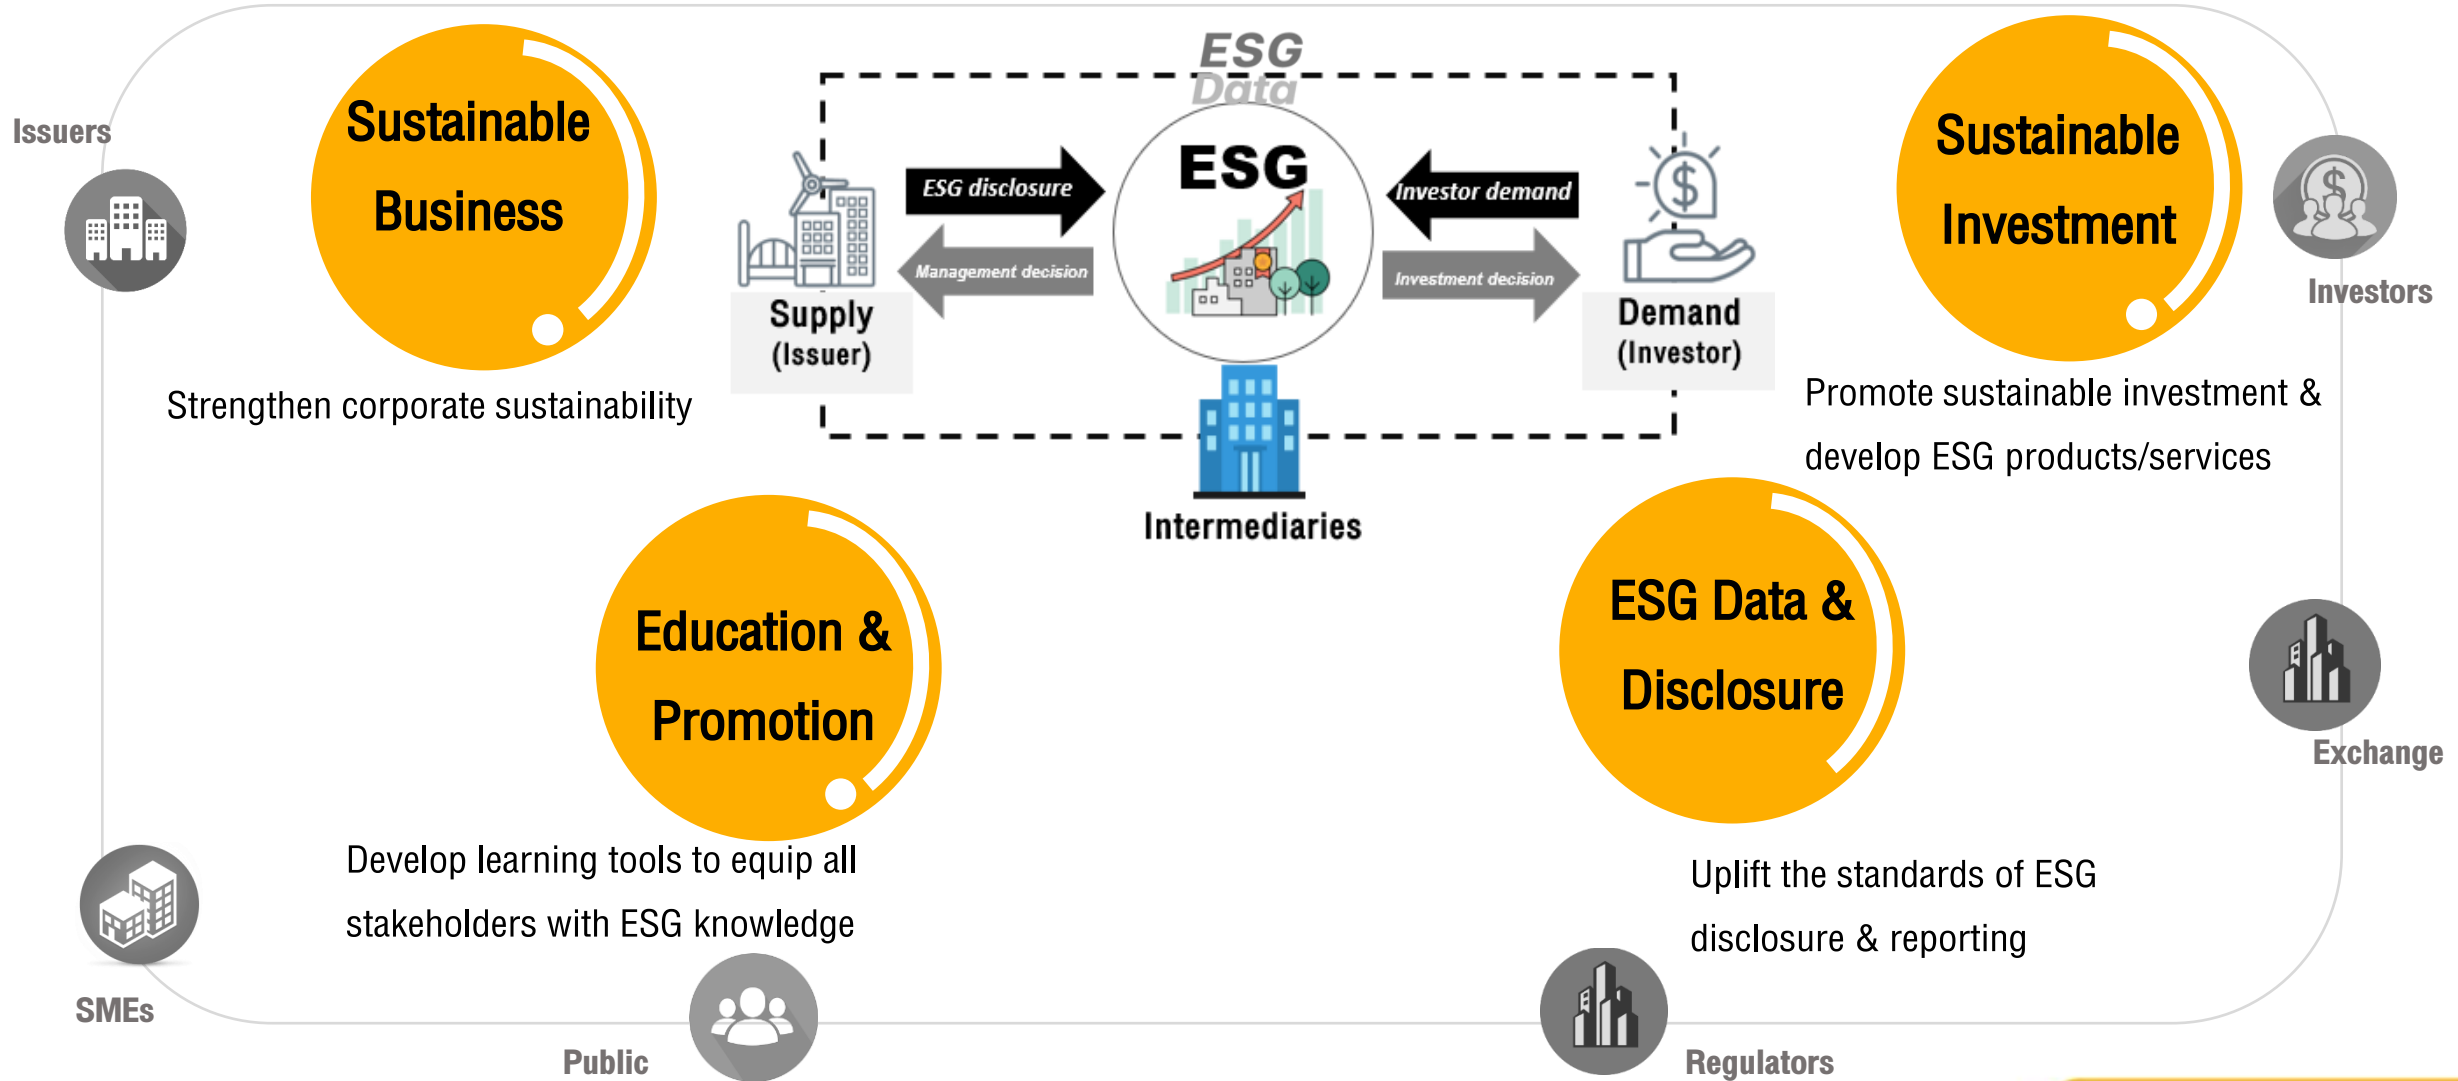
Issuers

Sustainable Business

Strengthen corporate sustainability

ESG Data

ESG disclosure

Management decision

ESG

Investor demand

Investment decision

Supply (Issuer)

Demand (Investor)

Intermediaries

Sustainable Investment

Investors

Promote sustainable investment & develop ESG products/services

Education & Promotion

Develop learning tools to equip all stakeholders with ESG knowledge

ESG Data & Disclosure

Exchange

Uplift the standards of ESG disclosure & reporting

SMEs

Public

Regulators